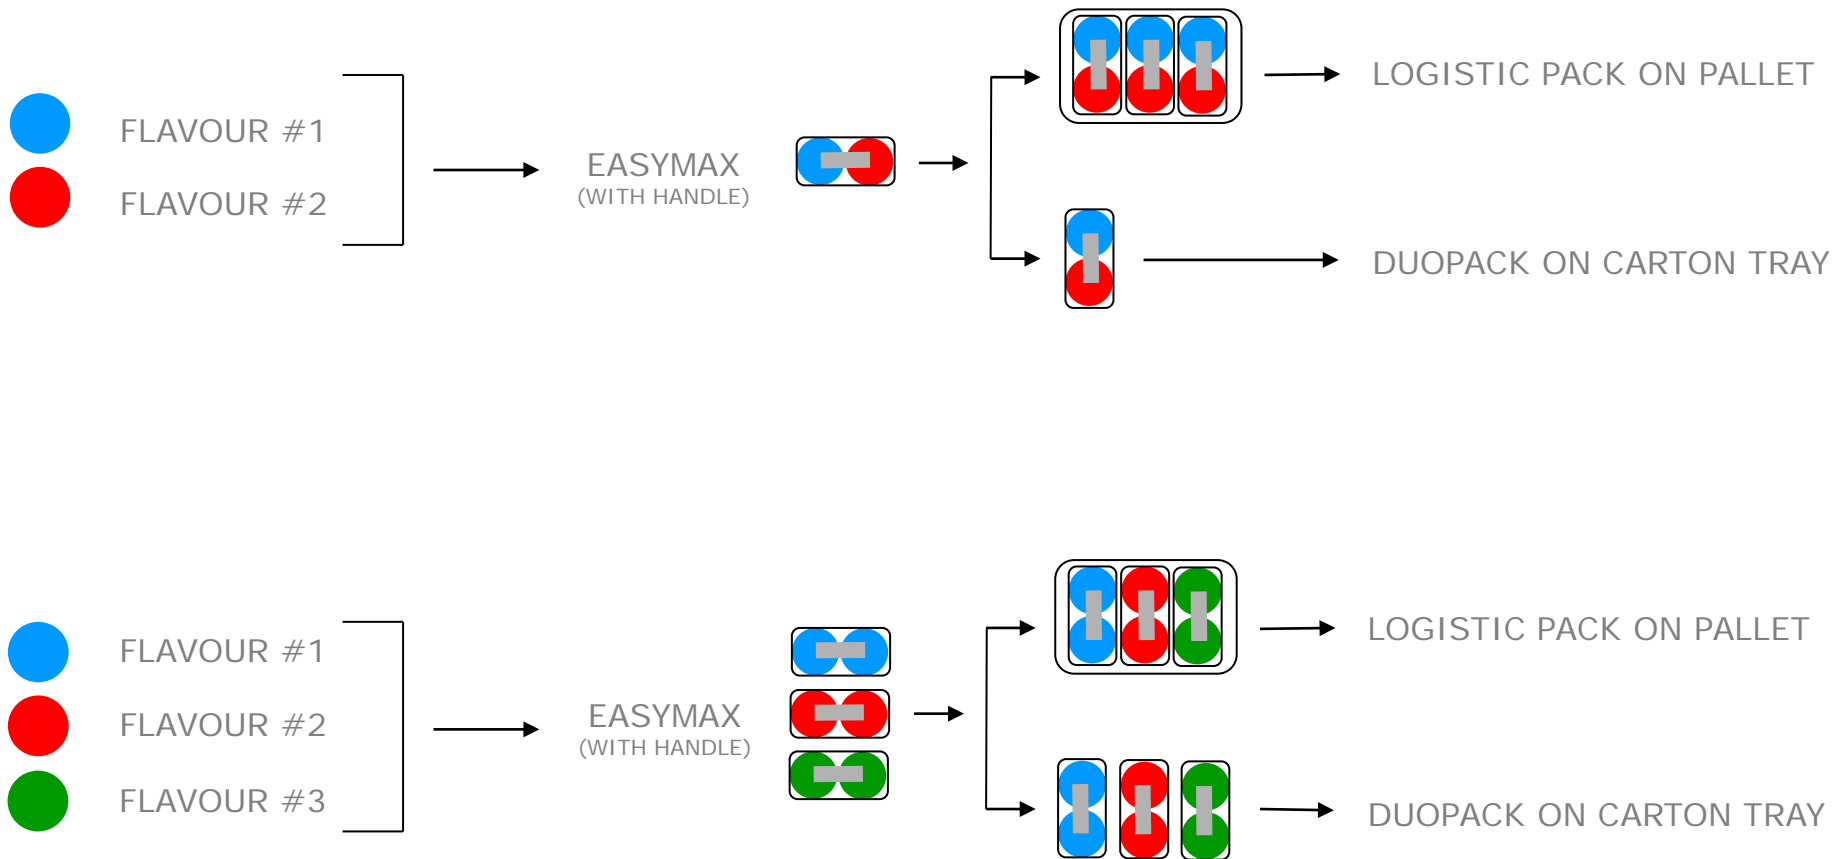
FLAVOUR #1

FLAVOUR #2

EASYMAX
(WITH HANDLE)

LOGISTIC PACK ON PALLET

DUOPACK ON CARTON TRAY

FLAVOUR #1

FLAVOUR #2

FLAVOUR #3

EASYMAX
(WITH HANDLE)

LOGISTIC PACK ON PALLET

DUOPACK ON CARTON TRAY